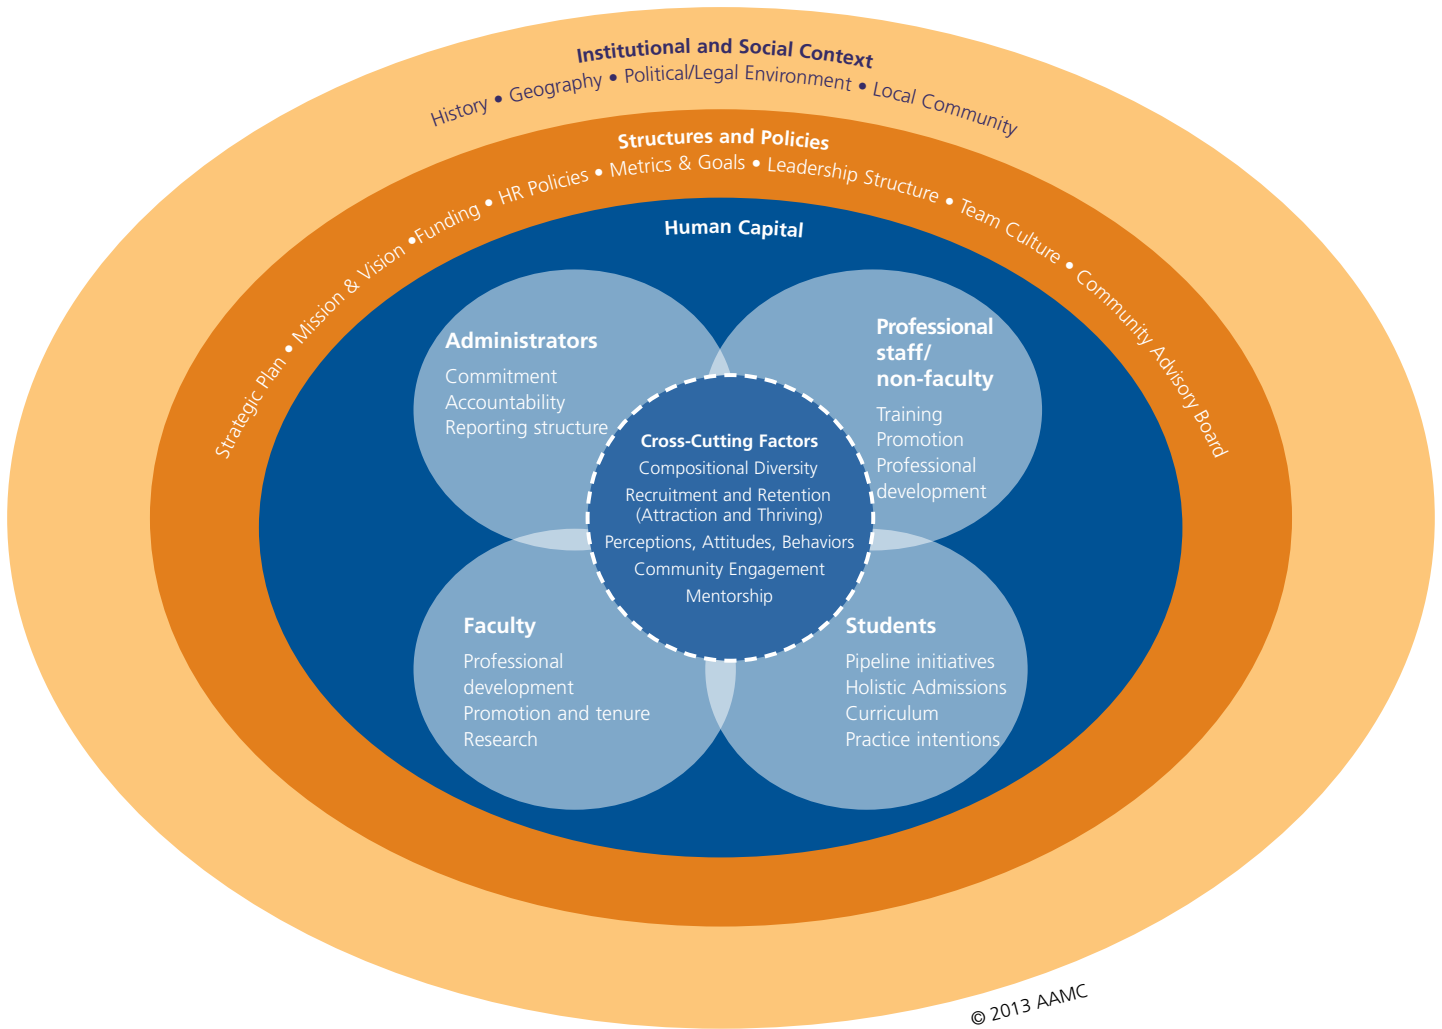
Institutional and Social Context

History • Geography • Political/Legal Environment • Local Community

Structures and Policies

Strategic Plan • Mission & Vision •Funding • HR Policies • Metrics & Goals • Leadership Structure • Team Culture • Community Advisory Board

Human Capital

Administrators
Commitment
Accountability
Reporting structure

Professional staff/ non-faculty
Training
Promotion
Professional development

Cross-Cutting Factors
Compositional Diversity
Recruitment and Retention (Attraction and Thriving)
Perceptions, Attitudes, Behaviors
Community Engagement
Mentorship

Faculty
Professional development
Promotion and tenure
Research

Students
Pipeline initiatives
Holistic Admissions
Curriculum
Practice intentions

© 2013 AAMC